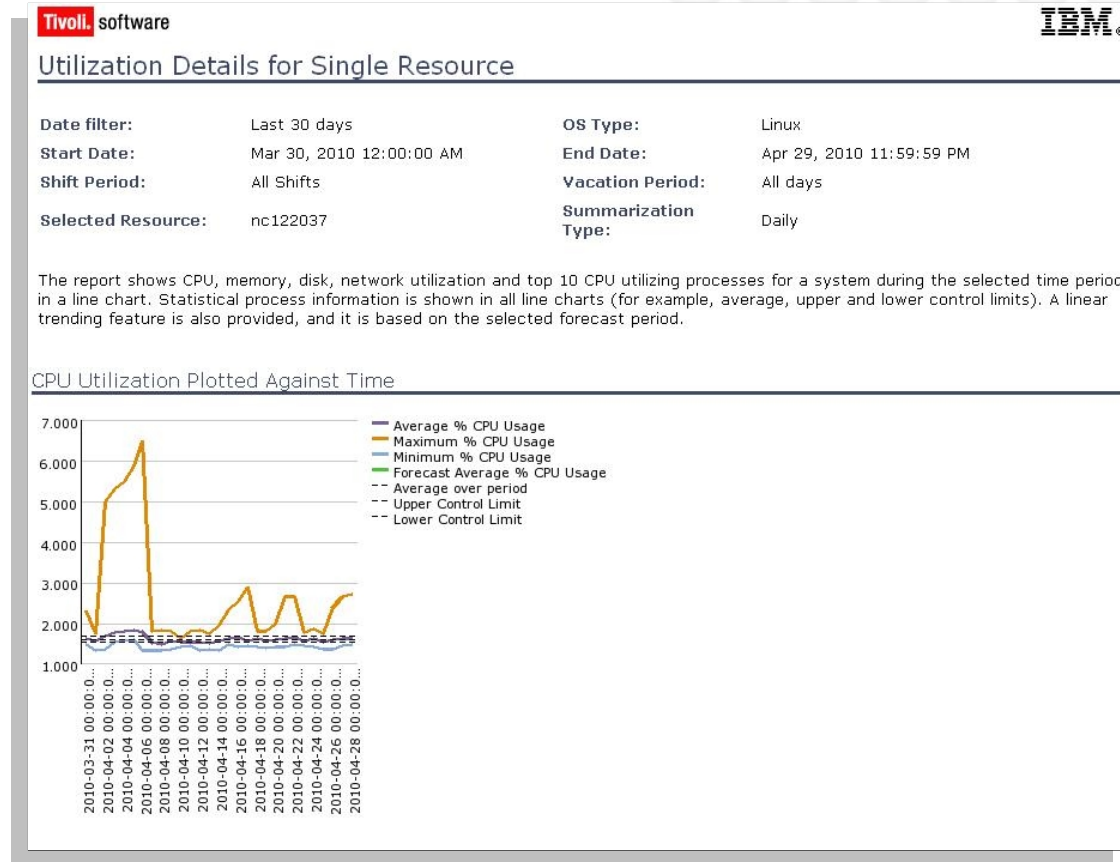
Tivoli. software

IBM.

Utilization Details for Single Resource

| Date filter: | Last 30 days | OS Type: | Linux |
|---|---|---|---|
| Start Date: | Mar 30, 2010 12:00:00 AM | End Date: | Apr 29, 2010 11:59:59 PM |
| Shift Period: | All Shifts | Vacation Period: | All days |
| Selected Resource: | nc122037 | Summarization Type: | Daily |

The report shows CPU, memory, disk, network utilization and top 10 CPU utilizing processes for a system during the selected time period in a line chart. Statistical process information is shown in all line charts (for example, average, upper and lower control limits). A linear trending feature is also provided, and it is based on the selected forecast period.

CPU Utilization Plotted Against Time

7.000
6.000
5.000
4.000
3.000
2.000
1.000

2010-03-31 00:00:0...
2010-04-02 00:00:0...
2010-04-04 00:00:0...
2010-04-06 00:00:0...
2010-04-08 00:00:0...
2010-04-10 00:00:0...
2010-04-12 00:00:0...
2010-04-14 00:00:0...
2010-04-16 00:00:0...
2010-04-18 00:00:0...
2010-04-20 00:00:0...
2010-04-22 00:00:0...
2010-04-24 00:00:0...
2010-04-26 00:00:0...
2010-04-28 00:00:0...

Average % CPU Usage
Maximum % CPU Usage
Minimum % CPU Usage
Forecast Average % CPU Usage
Average over period
Upper Control Limit
Lower Control Limit